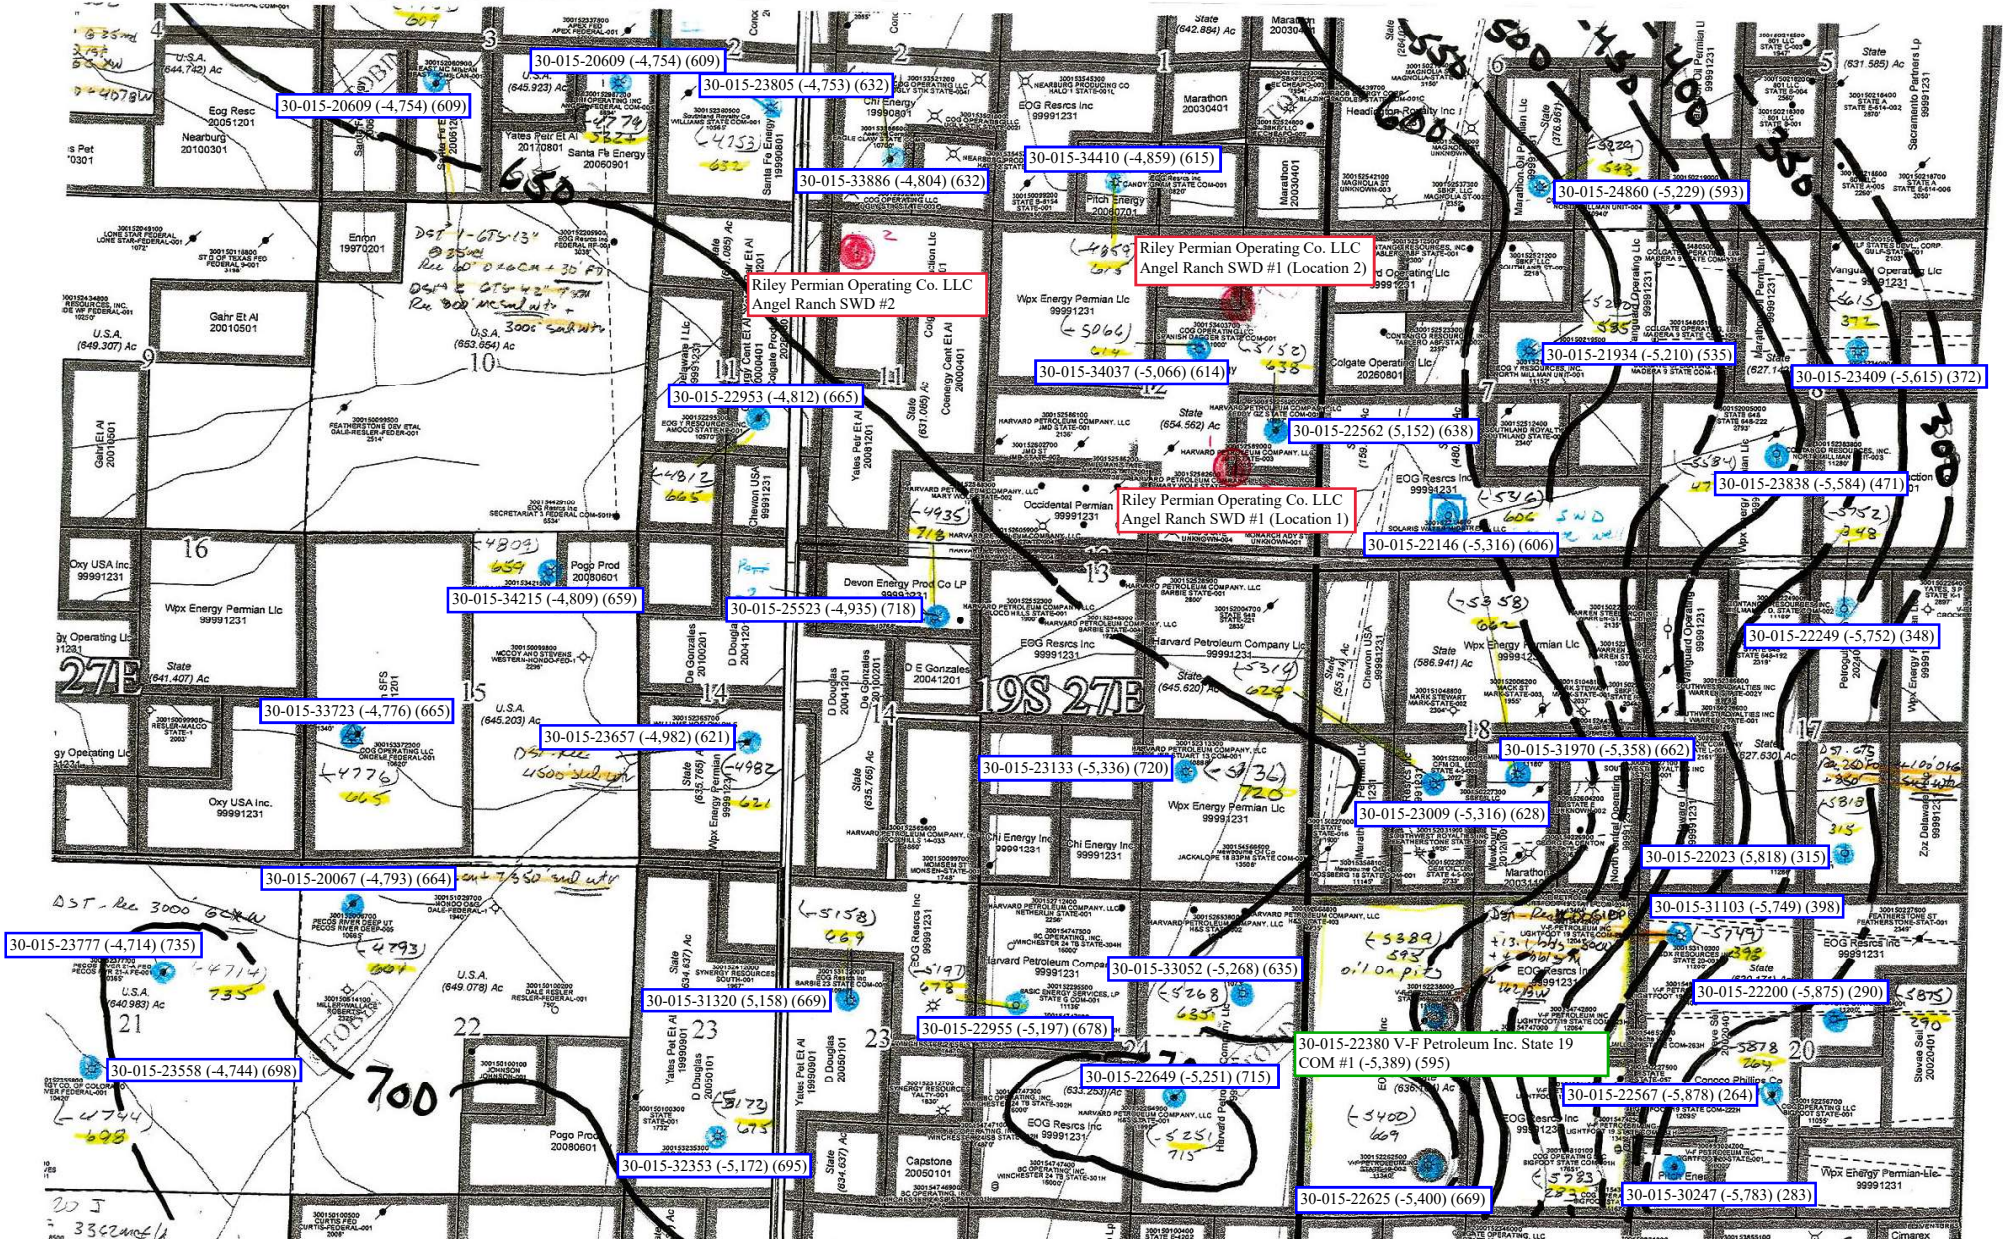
30-015-20609 (-4,754) (609)
30-015-20609 (-4,754) (609)
30-015-23805 (-4,753) (632)
30-015-33886 (-4,804) (632)
30-015-34410 (-4,859) (615)
30-015-24860 (-5,229) (593)
Riley Permian Operating Co. LLC
Angel Ranch SWD #1 (Location 2)
Riley Permian Operating Co. LLC
Angel Ranch SWD #2
30-015-34037 (-5,066) (614)
30-015-21934 (-5,210) (535)
30-015-23409 (-5,615) (372)
30-015-22953 (-4,812) (665)
30-015-22562 (5,152) (638)
30-015-23838 (-5,584) (471)
Riley Permian Operating Co. LLC
Angel Ranch SWD #1 (Location 1)
30-015-22146 (-5,316) (606)
30-015-34215 (-4,809) (659)
30-015-25523 (-4,935) (718)
30-015-22249 (-5,752) (348)
30-015-33723 (-4,776) (665)
30-015-23657 (-4,982) (621)
30-015-31970 (-5,358) (662)
30-015-23133 (-5,336) (720)
30-015-23009 (-5,316) (628)
30-015-22023 (5,818) (315)
30-015-20067 (-4,793) (664)
30-015-31103 (-5,749) (398)
30-015-23777 (-4,714) (735)
30-015-33052 (-5,268) (635)
30-015-22200 (-5,875) (290)
30-015-31320 (5,158) (669)
30-015-22955 (-5,197) (678)
30-015-22380 V-F Petroleum Inc. State 19 COM #1 (-5,389) (595)
30-015-23558 (-4,744) (698)
30-015-22649 (-5,251) (715)
30-015-22567 (-5,878) (264)
30-015-32353 (-5,172) (695)
30-015-22625 (-5,400) (669)
30-015-30247 (-5,783) (283)
650
700
600
550
500
450
400
350
300
19S 27E
27E